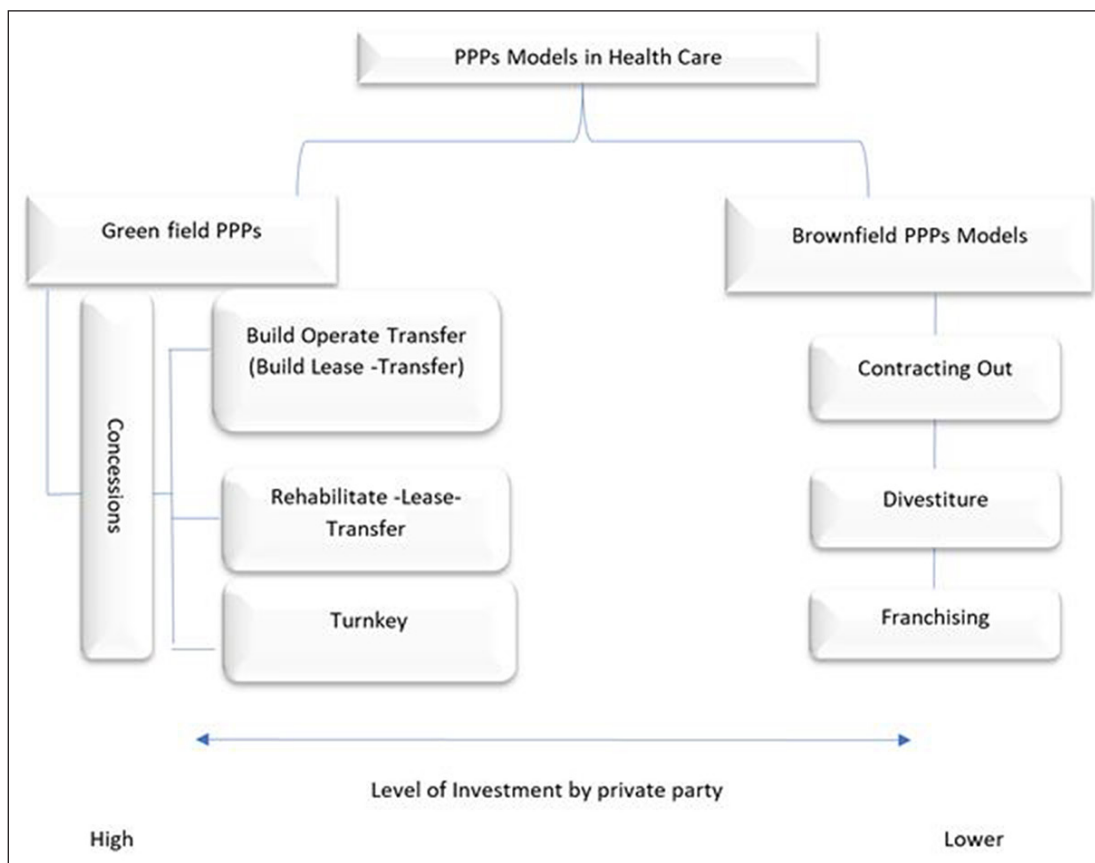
PPPs Models in Health Care

Green field PPPs

Brownfield PPPs Models

Concessions

Build Operate Transfer (Build Lease -Transfer)

Rehabilitate -Lease-Transfer

Turnkey

Contracting Out

Divestiture

Franchising

Level of Investment by private party

High

Lower